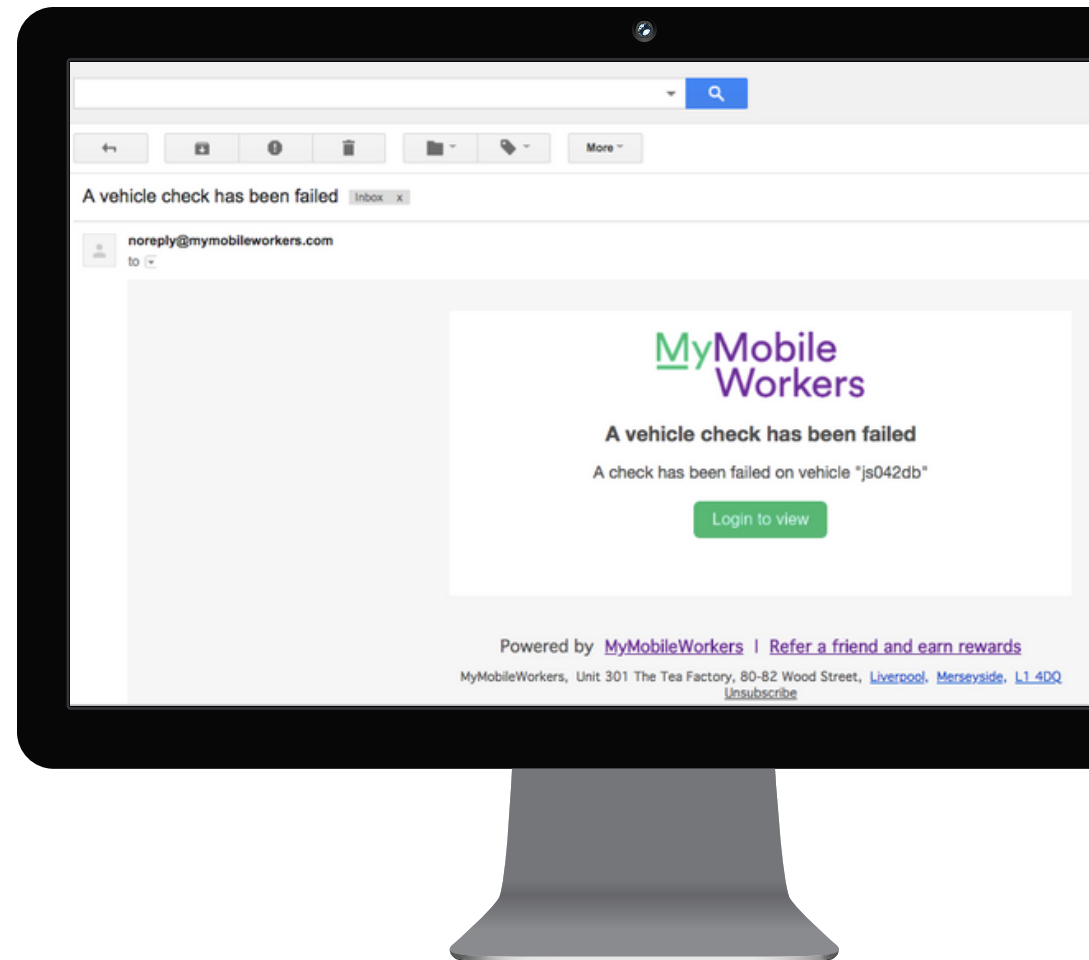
More

A vehicle check has been failed Inbox x

noreply@mymobileworkers.com
to

MyMobile Workers

A vehicle check has been failed

A check has been failed on vehicle "js042db"

Login to view

Powered by MyMobileWorkers | Refer a friend and earn rewards

MyMobileWorkers, Unit 301 The Tea Factory, 80-82 Wood Street, Liverpool, Merseyside, L1 4DQ
Unsubscribe